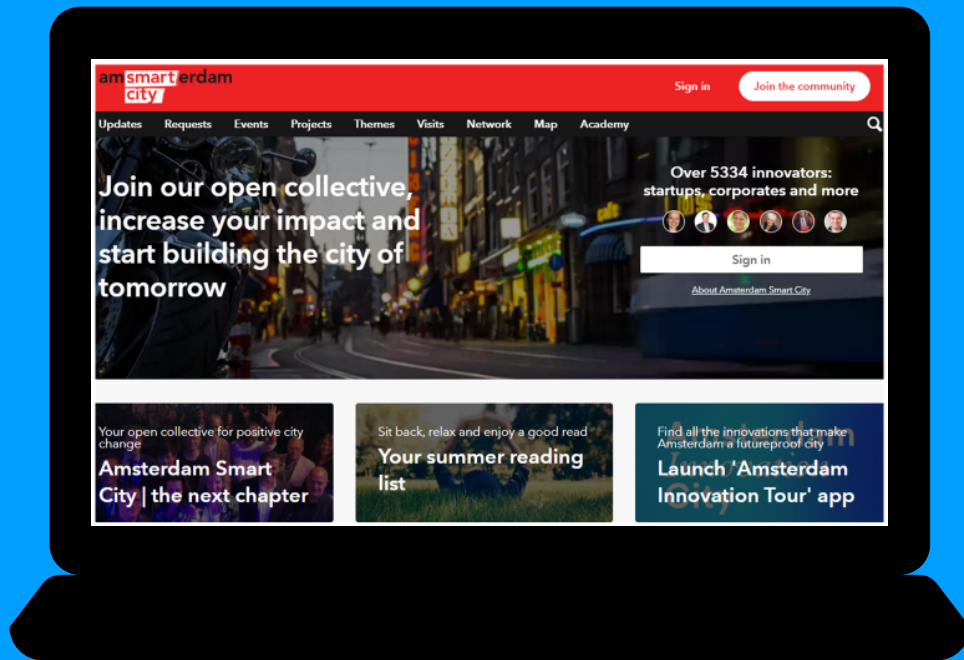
am smart erdam city

Sign in

Join the community

Updates Requests Events Projects Themes Visits Network Map Academy

Join our open collective, increase your impact and start building the city of tomorrow

Over 5334 innovators: startups, corporates and more

Sign in

About Amsterdam Smart City

Your open collective for positive city change

Amsterdam Smart City | the next chapter

Sit back, relax and enjoy a good read

Your summer reading list

Find all the innovations that make Amsterdam a futureproof city

Launch 'Amsterdam Innovation Tour' app